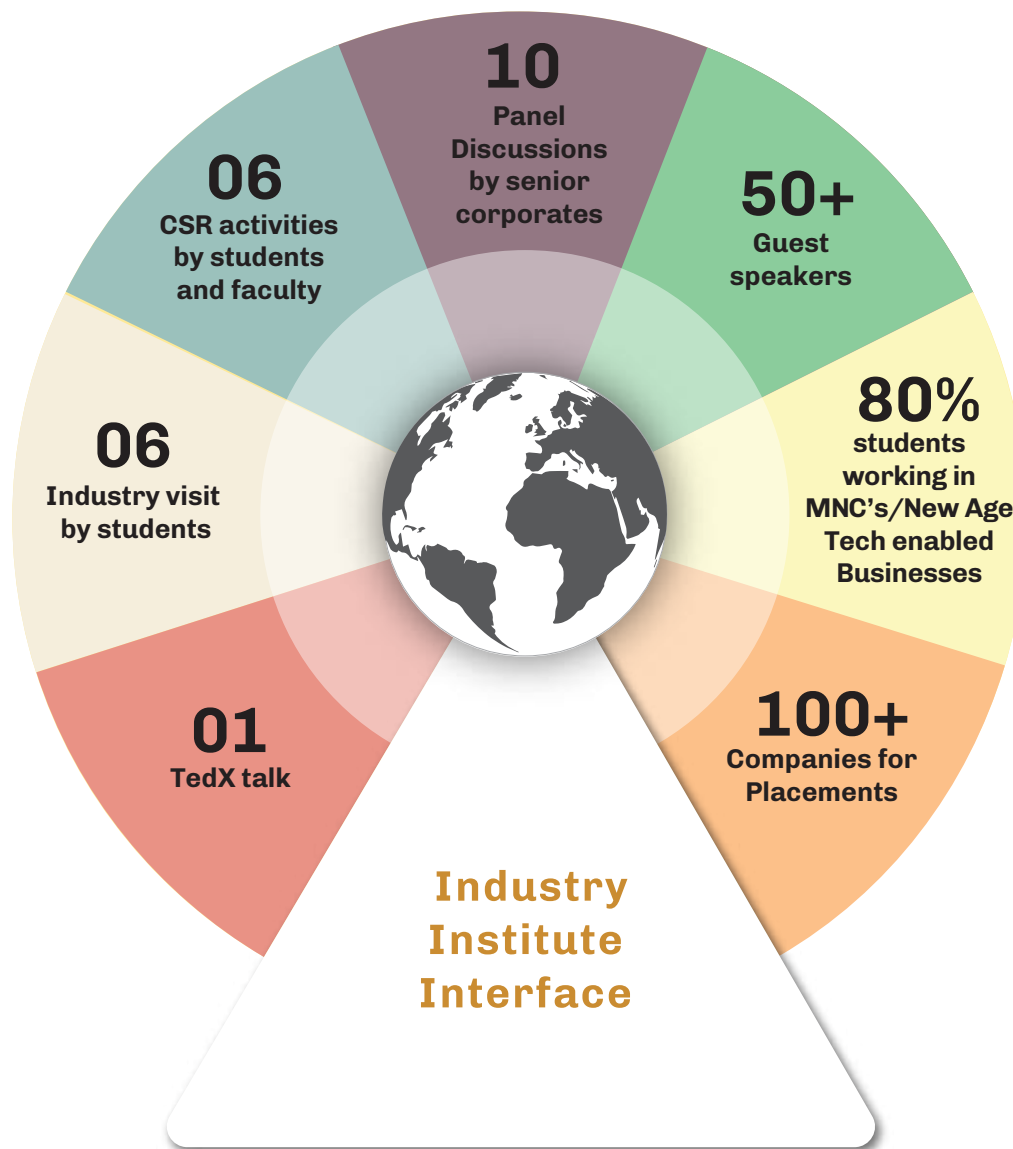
10
Panel Discussions by senior corporates

06
CSR activities by students and faculty

50+
Guest speakers

06
Industry visit by students

80%
students working in MNC's/New Age Tech enabled Businesses

01
TedX talk

100+
Companies for Placements

Industry Institute Interface